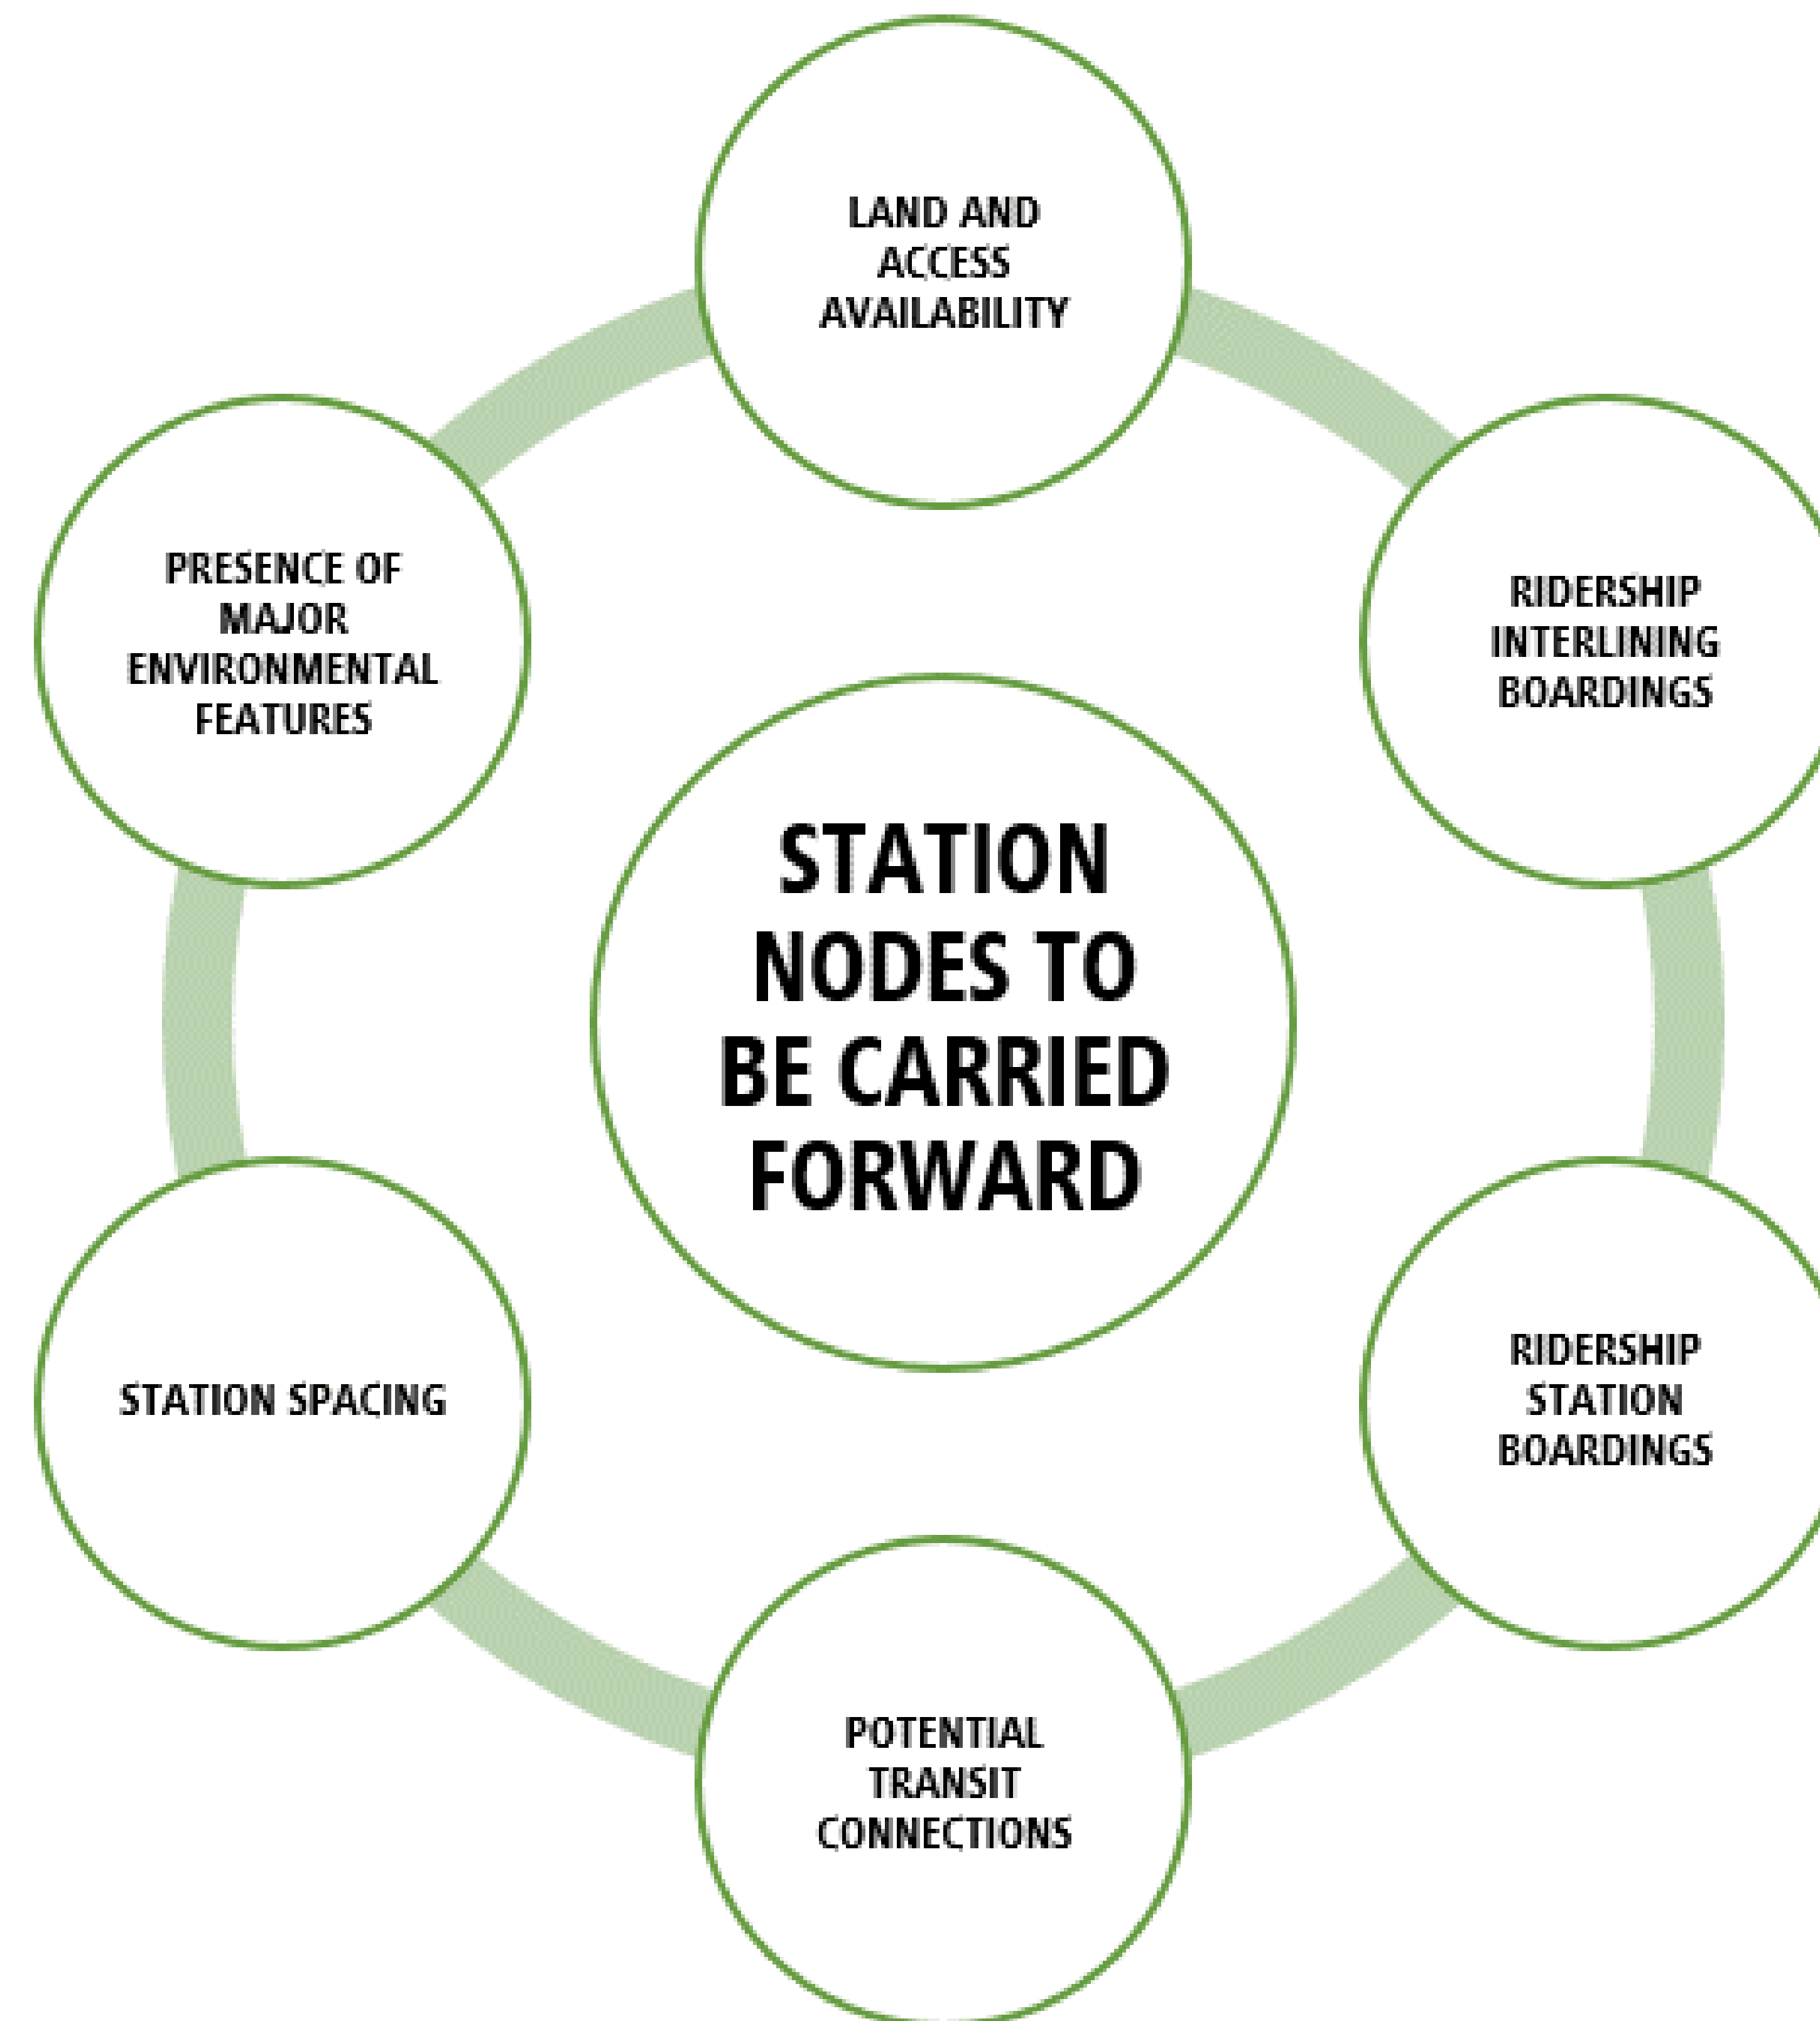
LAND AND ACCESS AVAILABILITY

PRESENCE OF MAJOR ENVIRONMENTAL FEATURES

RIDERSHIP INTERLINING BOARDINGS

STATION NODES TO BE CARRIED FORWARD

STATION SPACING

RIDERSHIP STATION BOARDINGS

POTENTIAL TRANSIT CONNECTIONS